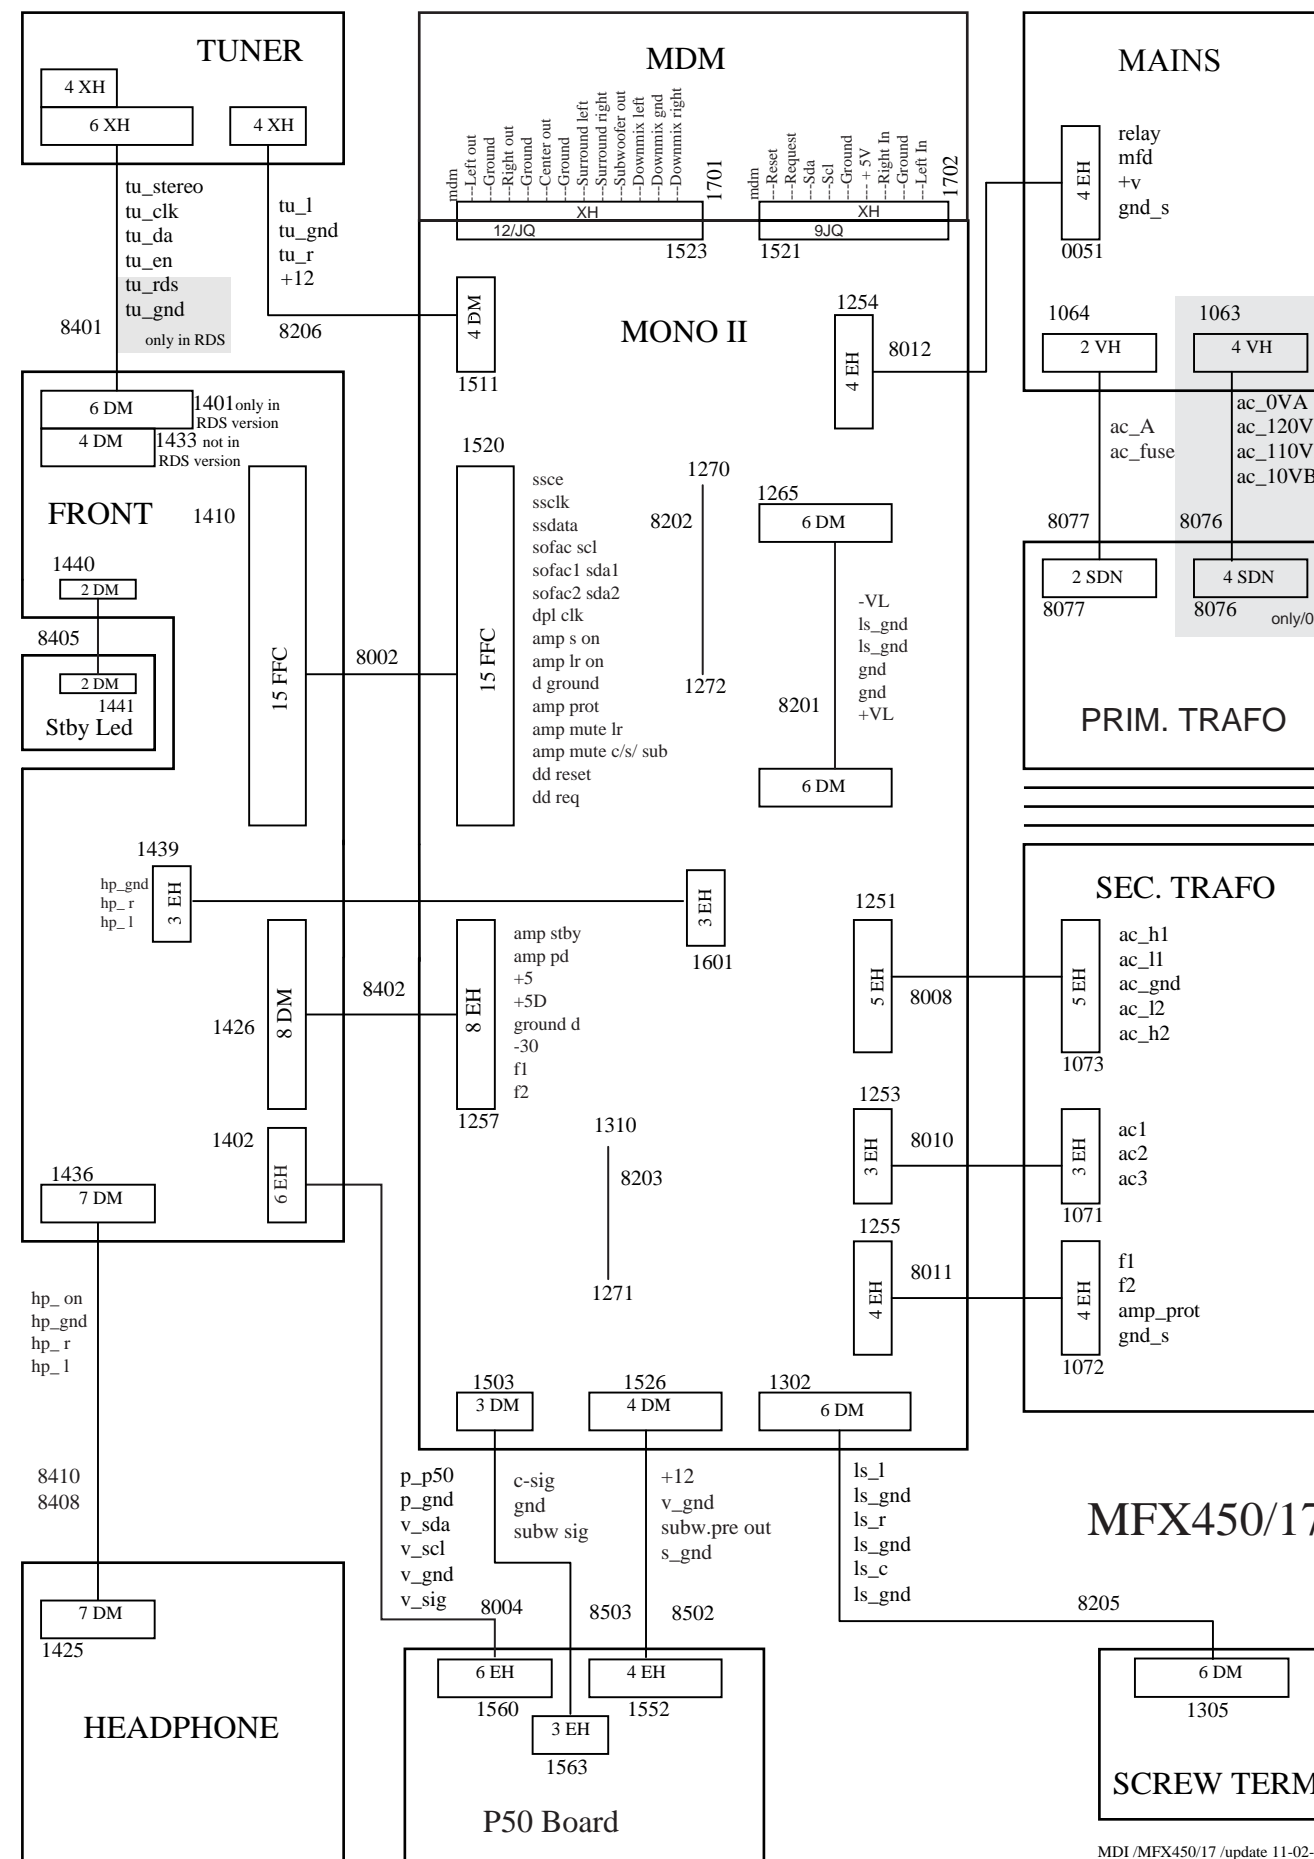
TUNER
4 XH
6 XH
4 XH
tu_stereo
tu_clk
tu_da
tu_en
tu_rds
tu_gnd
only in RDS
8401
tu_l
tu_gnd
tu_r
+12
8206

MDM
mdm
--Left out
--Ground
--Right out
--Ground
--Center out
--Ground
--Surround left
--Surround right
--Subwoofer out
--Downmix left
--Downmix gnd
--Downmix right
1701
XH
12/JQ
1523
mdm
--Reset
--Request
--Sda
--Scl
--Ground
--+ 5V
--Right In
--Ground
--Left In
1702
XH
9JQ
1521

MAINS
4 EH
relay
mfd
+v
gnd_s
0051

4 DM
1511
MONO II
1254
4 EH
8012

1064
2 VH
1063
4 VH
ac_A
ac_fuse
ac_0VA
ac_120V
ac_110V
ac_10VB
8077
8076
2 SDN
4 SDN
8077
8076
only/0
PRIM. TRAFO

6 DM
1401 only in RDS version
4 DM
1433 not in RDS version
FRONT
1410
1440
2 DM
8405
2 DM
1441
Stby Led
15 FFC
8002

1520
15 FFC
ssce
ssclk
ssdata
sofac scl
sofac1 sda1
sofac2 sda2
dpl clk
amp s on
amp lr on
d ground
amp prot
amp mute lr
amp mute c/s/ sub
dd reset
dd req

1270
8202
1272
1265
6 DM
-VL
ls_gnd
ls_gnd
gnd
gnd
+VL
8201
6 DM

1439
hp_gnd
hp_ r
hp_ l
3 EH
3 EH
1601

SEC. TRAFO
1251
5 EH
8008
5 EH
ac_h1
ac_l1
ac_gnd
ac_l2
ac_h2
1073

1426
8 DM
8402
8 EH
amp stby
amp pd
+5
+5D
ground d
-30
f1
f2
1257

1253
3 EH
8010
3 EH
ac1
ac2
ac3
1071

1402
6 EH
1310
8203
1271
1436
7 DM

1255
4 EH
8011
4 EH
f1
f2
amp_prot
gnd_s
1072

hp_ on
hp_gnd
hp_ r
hp_ l

1503
3 DM
1526
4 DM
1302
6 DM

8410
8408
p_p50
p_gnd
v_sda
v_scl
v_gnd
v_sig
c-sig
gnd
subw sig
+12
v_gnd
subw.pre out
s_gnd
ls_l
ls_gnd
ls_r
ls_gnd
ls_c
ls_gnd

MFX450/17

8004
8503
8502
8205

7 DM
1425
HEADPHONE

6 EH
1560
4 EH
1552
3 EH
1563
P50 Board

6 DM
1305
SCREW TERM

MDI /MFX450/17 /update 11-02-